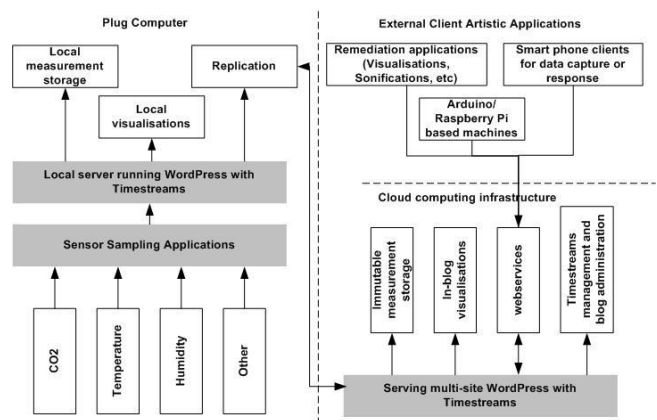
Plug Computer

Local measurement storage

Local visualisations

Replication

Local server running WordPress with Timestreams

Sensor Sampling Applications

CO2

Temperature

Humidity

Other

External Client Artistic Applications

Remediation applications (Visualisations, Sonifications, etc)

Smart phone clients for data capture or response

Arduino/ Raspberry Pi based machines

Cloud computing infrastructure

Immutable measurement storage

In-blog visualisations

webservices

Timestreams management and blog administration

Serving multi-site WordPress with Timestreams